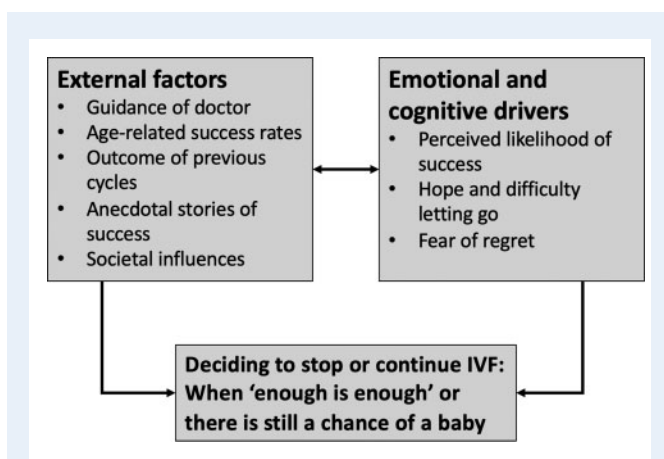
**External factors**
- Guidance of doctor
- Age-related success rates
- Outcome of previous cycles
- Anecdotal stories of success
- Societal influences

**Emotional and cognitive drivers**
- Perceived likelihood of success
- Hope and difficulty letting go
- Fear of regret

**Deciding to stop or continue IVF: When 'enough is enough' or there is still a chance of a baby**